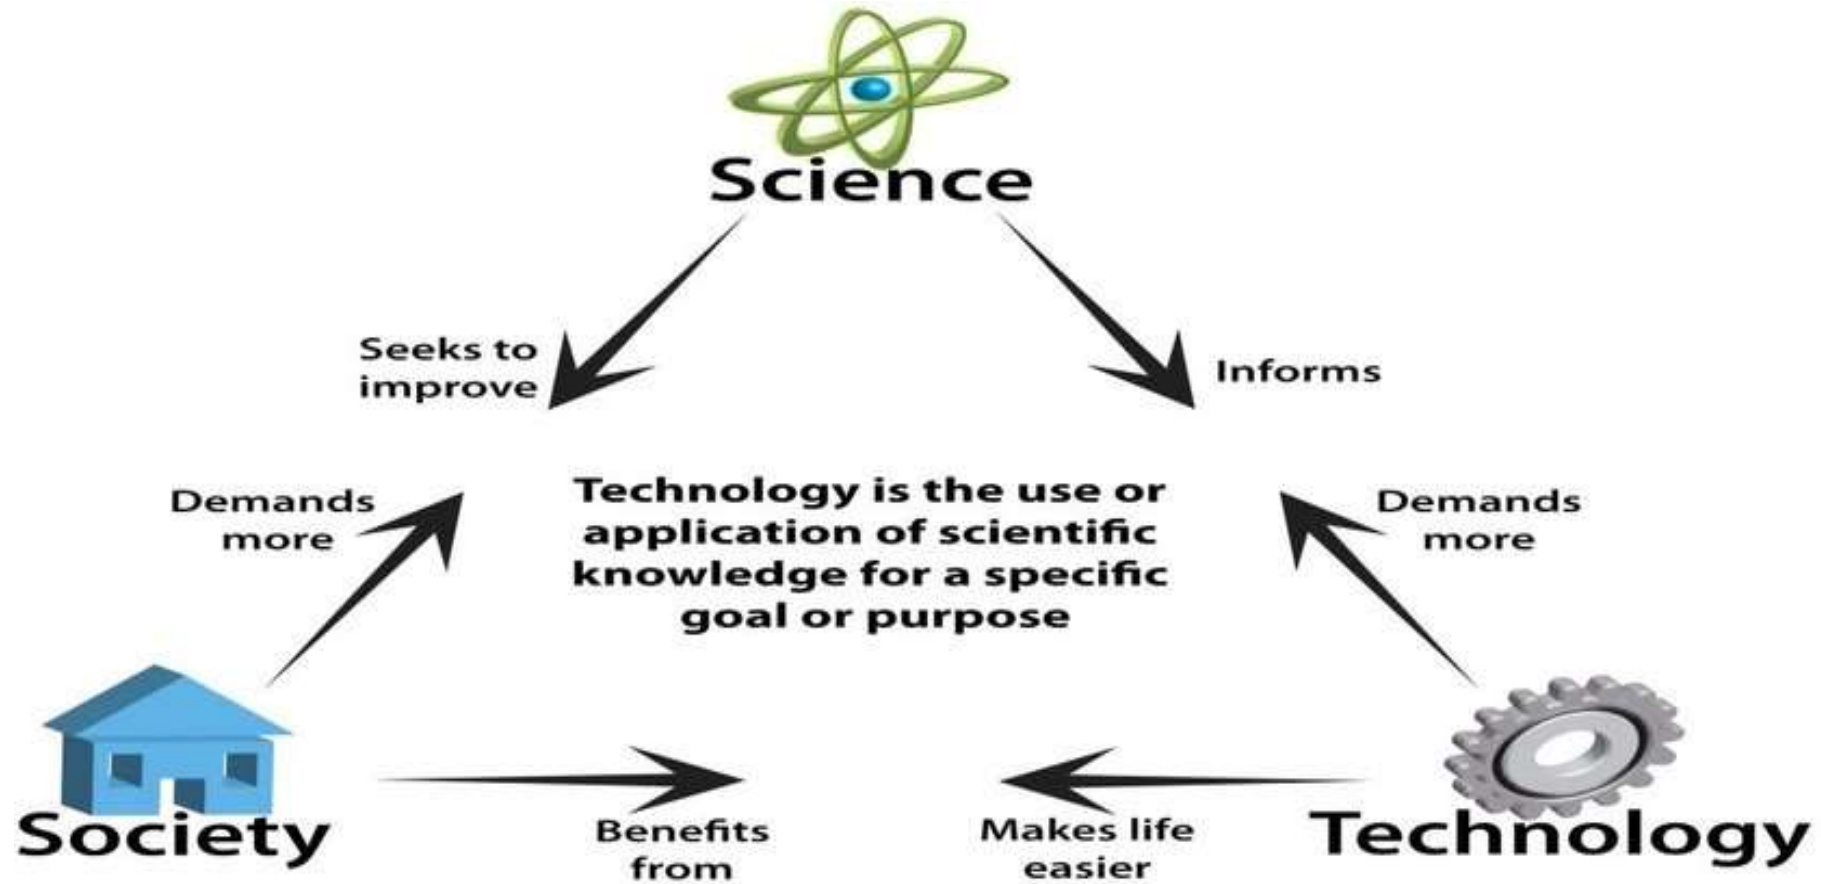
Science

Seeks to improve

Informs

Demands more

Technology is the use or application of scientific knowledge for a specific goal or purpose

Demands more

Society

Benefits from

Makes life easier

Technology